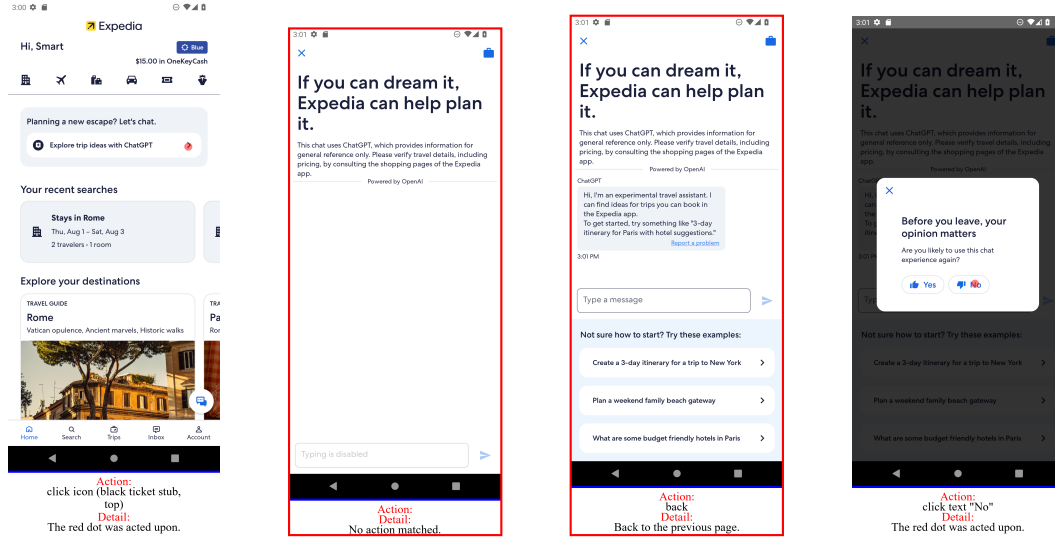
3:00

Expedia

Hi, Smart

Blue

$15.00 in OneKeyCash

Planning a new escape? Let's chat.

Explore trip ideas with ChatGPT

Your recent searches

Stays in Rome

Thu, Aug 1 – Sat, Aug 3

2 travelers · 1 room

Explore your destinations

TRAVEL GUIDE

Rome

Vatican opulence, Ancient marvels, Historic walks

TRA

Pa

Ror

Home Search Trips Inbox Account

Action:
click icon (black ticket stub, top)
Detail:
The red dot was acted upon.

3:01

If you can dream it, Expedia can help plan it.

This chat uses ChatGPT, which provides information for general reference only. Please verify travel details, including pricing, by consulting the shopping pages of the Expedia app.

Powered by OpenAI

Typing is disabled

Action:
Detail:
No action matched.

3:01

If you can dream it, Expedia can help plan it.

This chat uses ChatGPT, which provides information for general reference only. Please verify travel details, including pricing, by consulting the shopping pages of the Expedia app.

Powered by OpenAI

ChatGPT

Hi, I'm an experimental travel assistant. I can find ideas for trips you can book in the Expedia app.
To get started, try something like "3-day itinerary for Paris with hotel suggestions."

Report a problem

3:01 PM

Type a message

Not sure how to start? Try these examples:

Create a 3-day itinerary for a trip to New York

Plan a weekend family beach gateway

What are some budget friendly hotels in Paris

Action:
back
Detail:
Back to the previous page.

3:01

If you can dream it, Expedia can help plan it.

This chat uses ChatGPT, which provides information for general reference only. Please verify travel details, including pricing, by consulting the shopping pages of the Expedia app.

Powered by OpenAI

Before you leave, your opinion matters

Are you likely to use this chat experience again?

Yes No

Not sure how to start? Try these examples:

Create a 3-day itinerary for a trip to New York

Plan a weekend family beach gateway

What are some budget friendly hotels in Paris

Action:
click text "No"
Detail:
The red dot was acted upon.